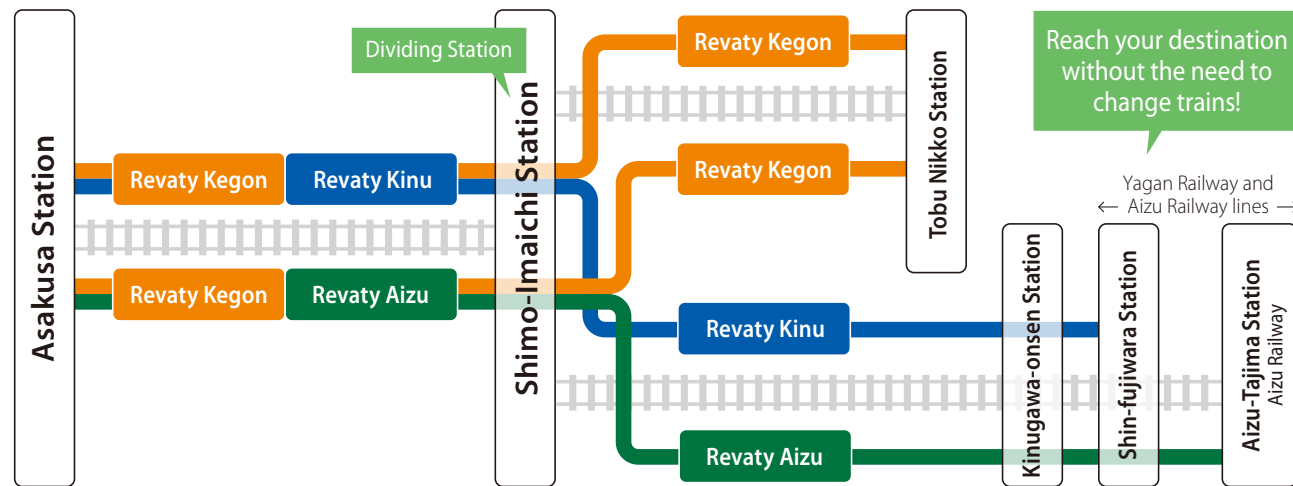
Asakusa Station

Revaty Kegon
Revaty Kinu
Revaty Kegon
Revaty Aizu

Dividing Station

Shimo-Imaichi Station

Revaty Kegon
Revaty Kegon
Revaty Kinu
Revaty Aizu

Tobu Nikko Station

Reach your destination without the need to change trains!

Yagan Railway and
← Aizu Railway lines →

Kinugawa-onsen Station
Shin-fujiwara Station
Aizu-Tajima Station
Aizu Railway